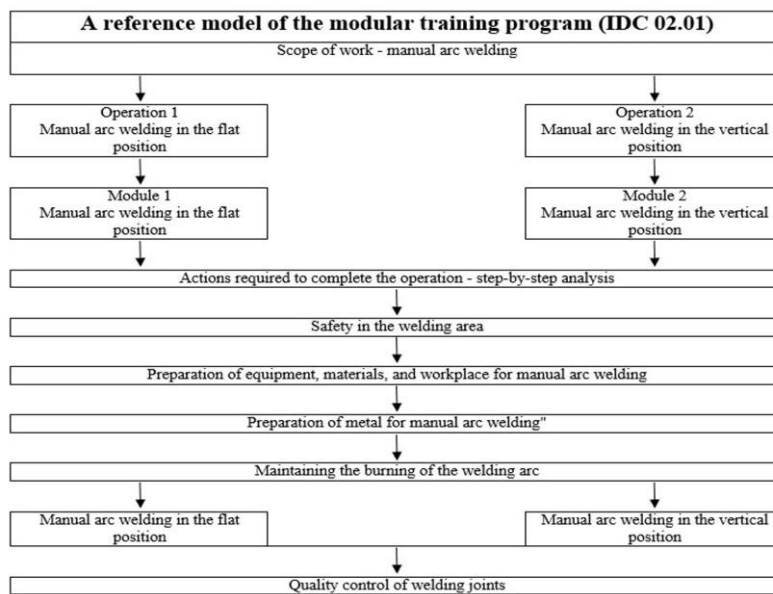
A reference model of the modular training program (IDC 02.01)

Scope of work - manual arc welding

Operation 1
Manual arc welding in the flat position

Operation 2
Manual arc welding in the vertical position

Module 1
Manual arc welding in the flat position

Module 2
Manual arc welding in the vertical position

Actions required to complete the operation - step-by-step analysis

Safety in the welding area

Preparation of equipment, materials, and workplace for manual arc welding

Preparation of metal for manual arc welding"

Maintaining the burning of the welding arc

Manual arc welding in the flat position

Manual arc welding in the vertical position

Quality control of welding joints